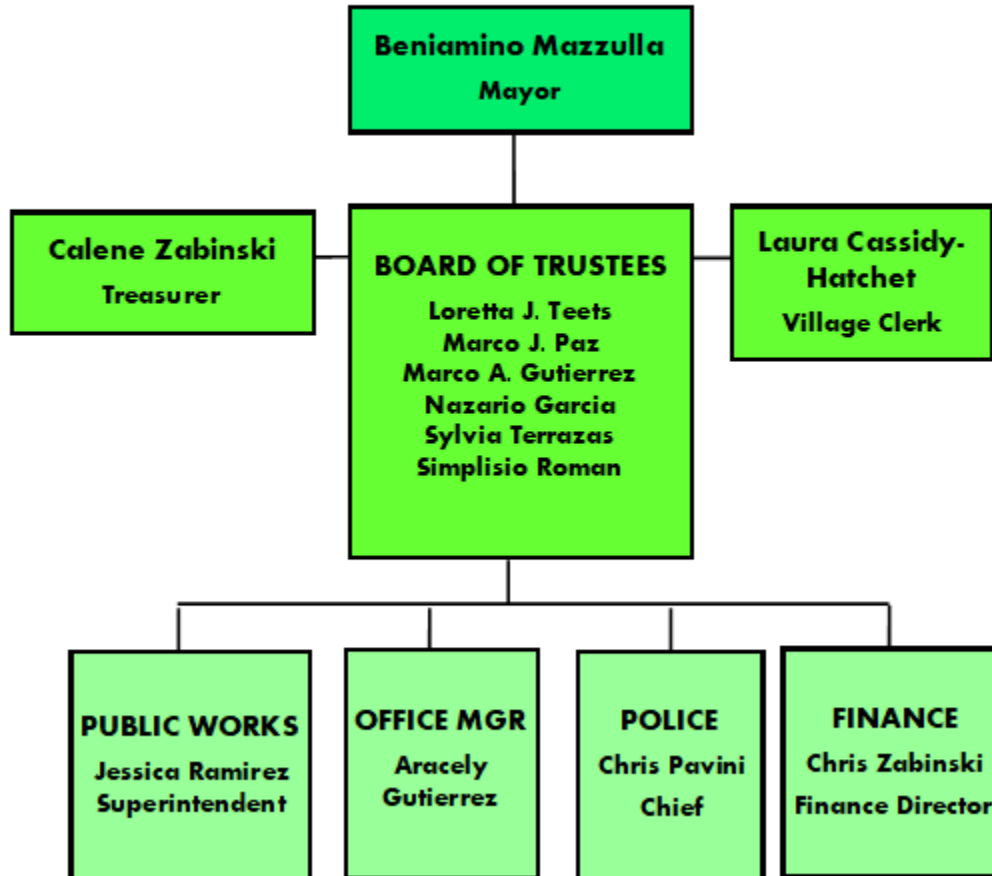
Beniamino Mazzulla
Mayor

Calene Zabinski
Treasurer

BOARD OF TRUSTEES
Loretta J. Teets
Marco J. Paz
Marco A. Gutierrez
Nazario Garcia
Sylvia Terrazas
Simplisio Roman

Laura Cassidy-Hatchet
Village Clerk

PUBLIC WORKS
Jessica Ramirez
Superintendent

OFFICE MGR
Aracely
Gutierrez

POLICE
Chris Pavini
Chief

FINANCE
Chris Zabinski
Finance Director